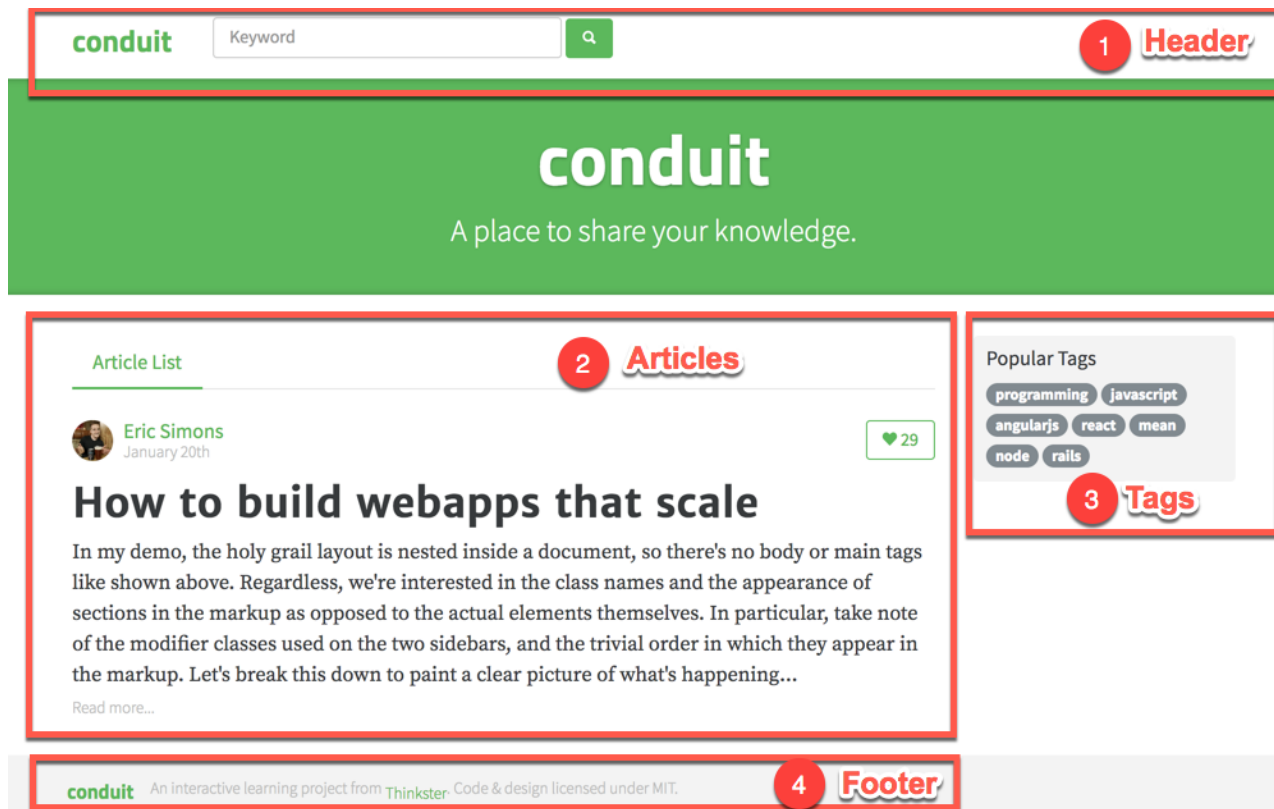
conduit

Keyword

1 Header

conduit

A place to share your knowledge.

Article List

2 Articles

Eric Simons
January 20th

29

How to build webapps that scale

In my demo, the holy grail layout is nested inside a document, so there's no body or main tags like shown above. Regardless, we're interested in the class names and the appearance of sections in the markup as opposed to the actual elements themselves. In particular, take note of the modifier classes used on the two sidebars, and the trivial order in which they appear in the markup. Let's break this down to paint a clear picture of what's happening...

Read more...

Popular Tags

programming javascript angularjs react mean node rails

3 Tags

conduit An interactive learning project from Thinkster. Code & design licensed under MIT.

4 Footer